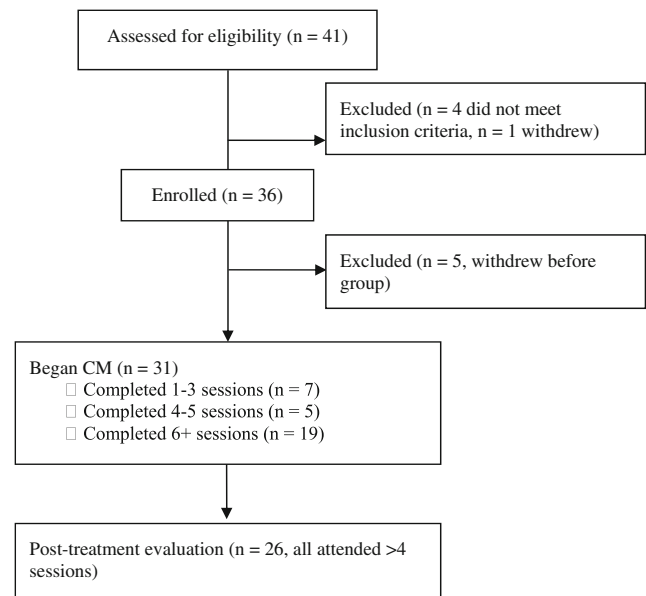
Assessed for eligibility (n = 41)

Excluded (n = 4 did not meet inclusion criteria, n = 1 withdrew)

Enrolled (n = 36)

Excluded (n = 5, withdrew before group)

Began CM (n = 31)
□ Completed 1-3 sessions (n = 7)
□ Completed 4-5 sessions (n = 5)
□ Completed 6+ sessions (n = 19)

Post-treatment evaluation (n = 26, all attended >4 sessions)